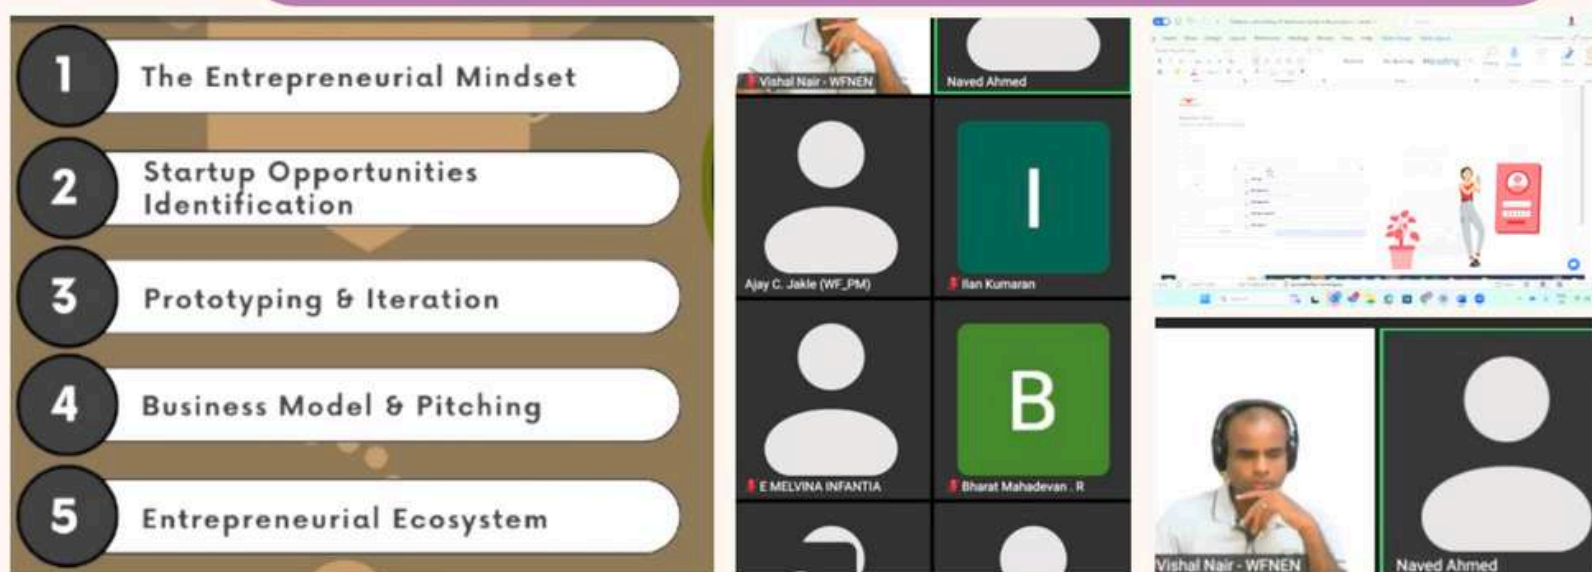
1 The Entrepreneurial Mindset

2 Startup Opportunities Identification

3 Prototyping & Iteration

4 Business Model & Pitching

5 Entrepreneurial Ecosystem

Vishal Nair - WFNEN

Naved Ahmed

Ajay C. Jakle (WF_PM)

I

Ilan Kumaran

E MELVINA INFANTIA

B

Bharat Mahadevan . R

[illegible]

Vishal Nair - WFNEN

Naved Ahmed